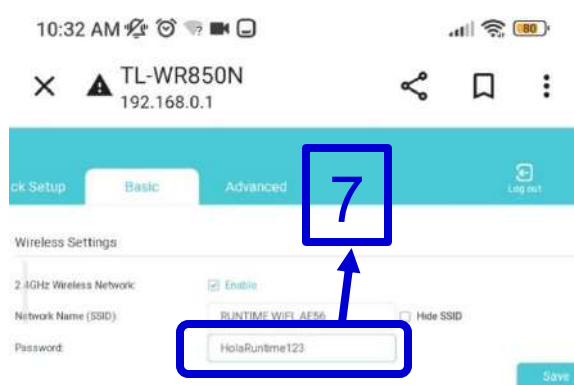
10:32 AM

80

TL-WR850N
192.168.0.1

ck Setup

Basic

Advanced

7

Log out

Wireless Settings

2.4GHz Wireless Network

Enable

Network Name (SSID)

RUNTIME WIFI AE56

Hide SSID

Password

HolaRuntime123

Save